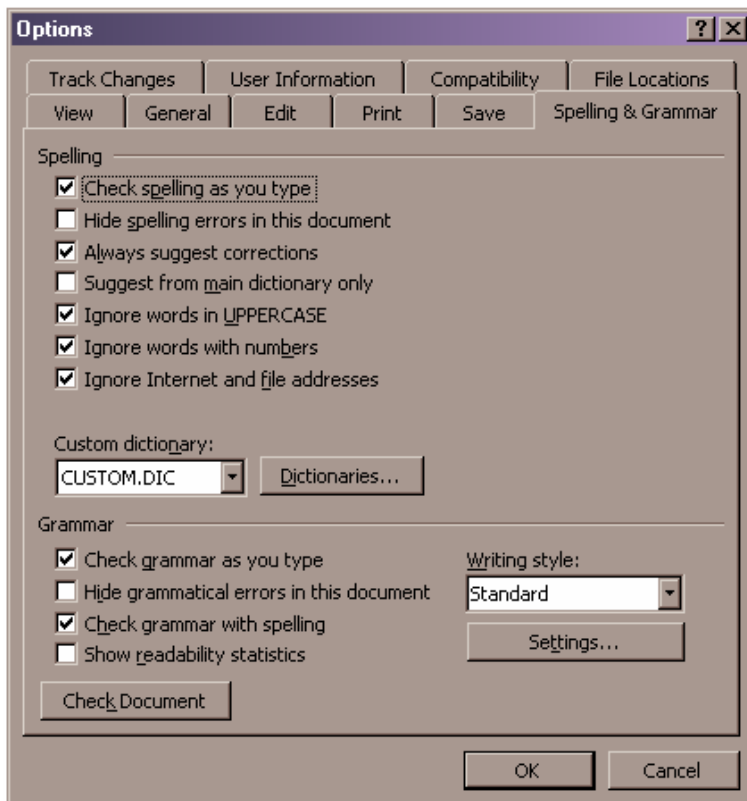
Options

?

Track Changes
User Information
Compatibility
File Locations
View
General
Edit
Print
Save
Spelling & Grammar

Spelling

☑ Check spelling as you type
☐ Hide spelling errors in this document
☑ Always suggest corrections
☐ Suggest from main dictionary only
☑ Ignore words in UPPERCASE
☑ Ignore words with numbers
☑ Ignore Internet and file addresses

Custom dictionary:
CUSTOM.DIC
Dictionaries...

Grammar

☑ Check grammar as you type
☐ Hide grammatical errors in this document
☑ Check grammar with spelling
☐ Show readability statistics

Writing style:
Standard
Settings...

Check Document

OK
Cancel